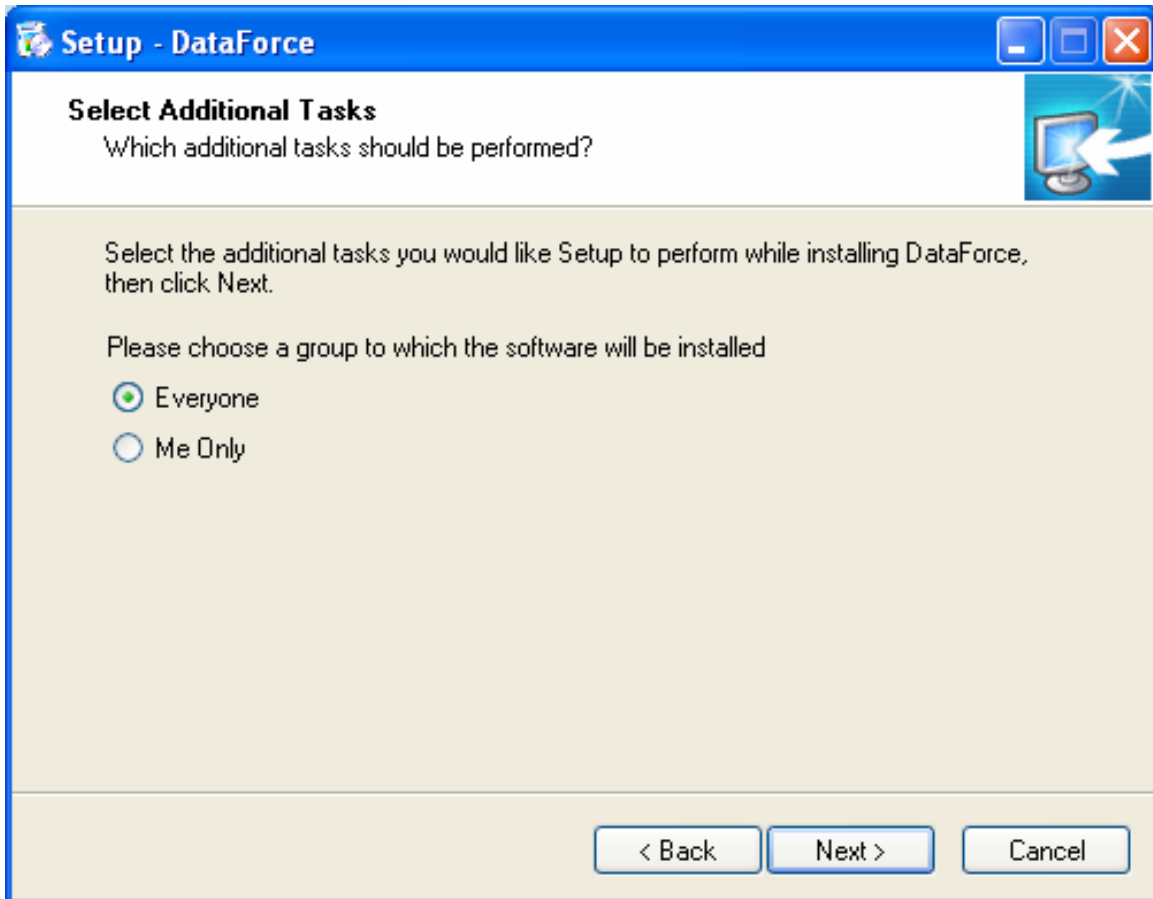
Setup - DataForce

Select Additional Tasks
Which additional tasks should be performed?

Select the additional tasks you would like Setup to perform while installing DataForce, then click Next.

Please choose a group to which the software will be installed

Everyone

Me Only

< Back

Next >

Cancel